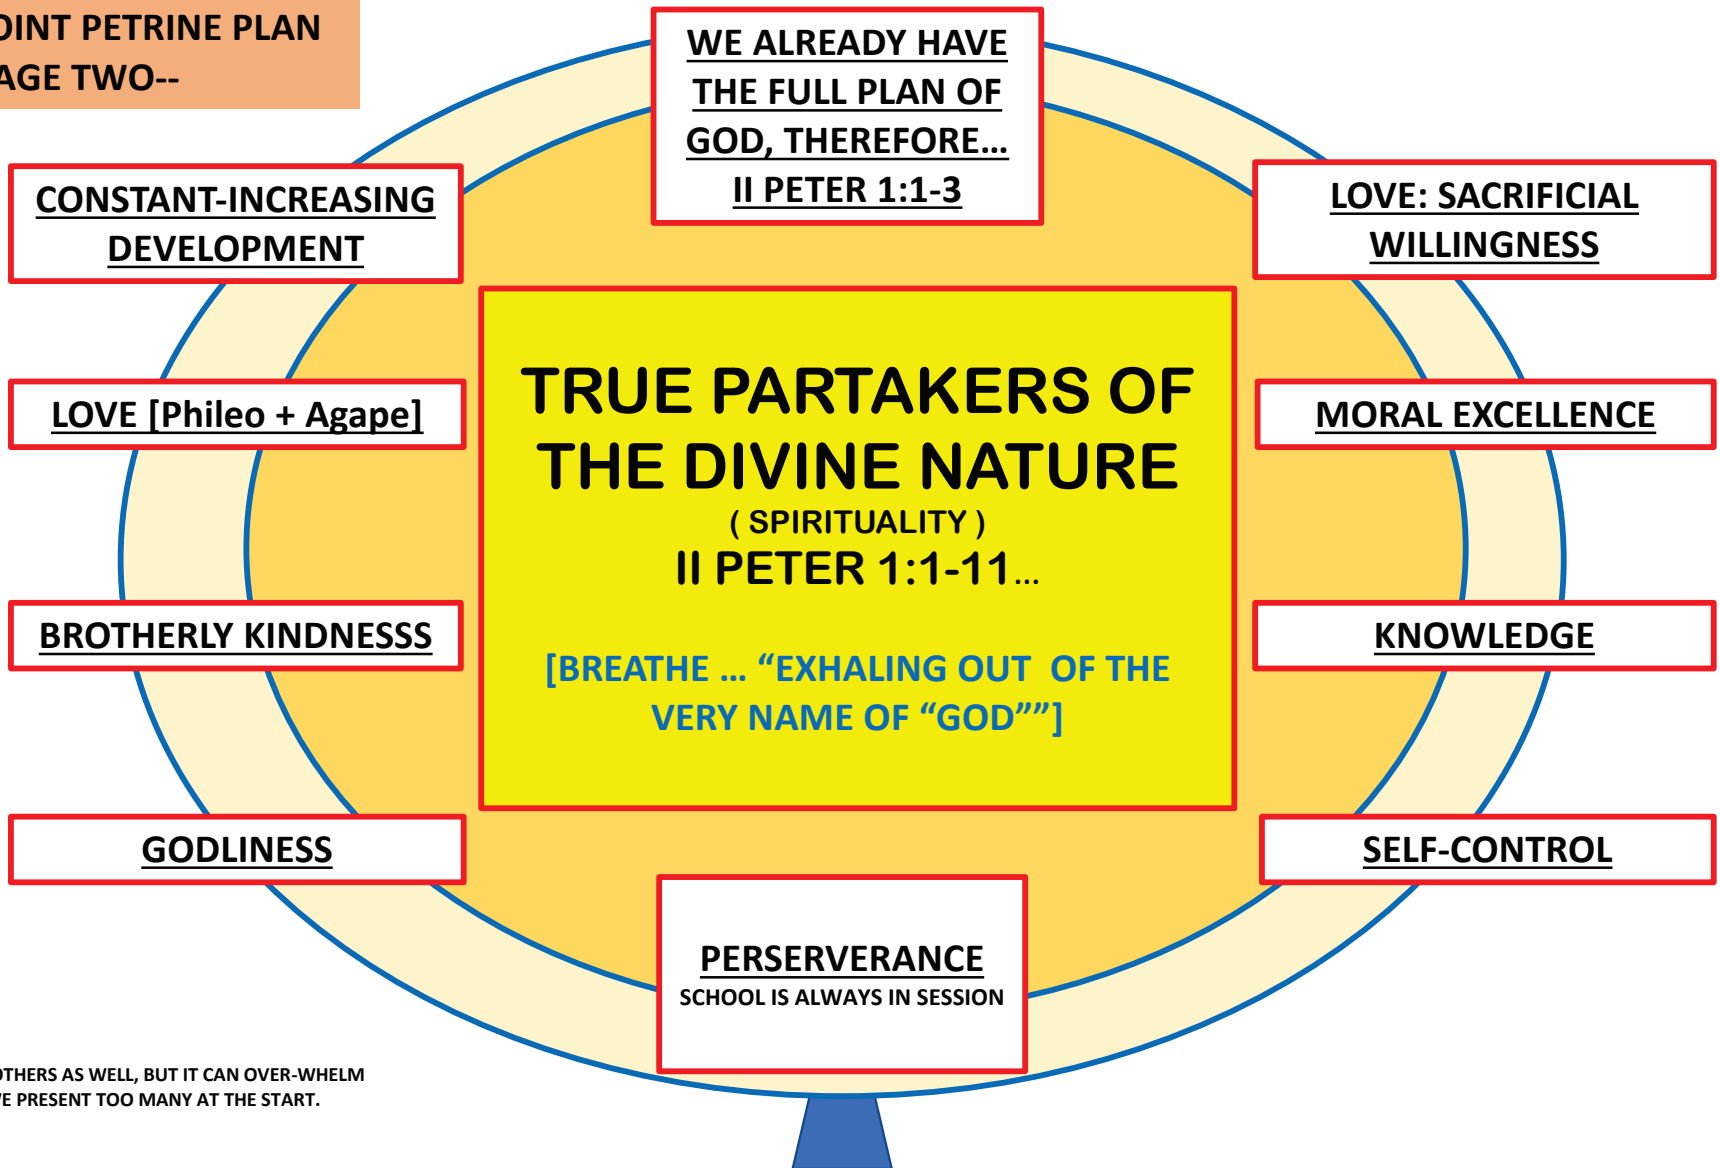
OINT PETRINE PLAN
AGE TWO--

WE ALREADY HAVE THE FULL PLAN OF GOD, THEREFORE… II PETER 1:1-3

CONSTANT-INCREASING DEVELOPMENT

LOVE: SACRIFICIAL WILLINGNESS

LOVE [Phileo + Agape]

MORAL EXCELLENCE

TRUE PARTAKERS OF THE DIVINE NATURE
( SPIRITUALITY )
II PETER 1:1-11…

[BREATHE … "EXHALING OUT OF THE VERY NAME OF "GOD""]

BROTHERLY KINDNESSS

KNOWLEDGE

GODLINESS

SELF-CONTROL

PERSERVERANCE
SCHOOL IS ALWAYS IN SESSION

OTHERS AS WELL, BUT IT CAN OVER-WHELM
'E PRESENT TOO MANY AT THE START.